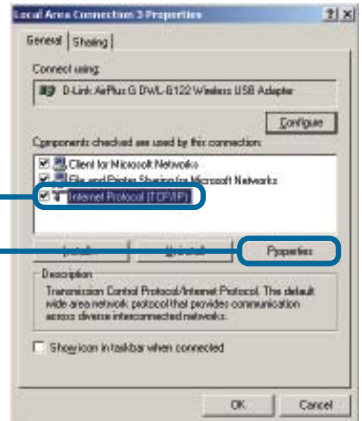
Local Area Connection 3 Properties
?|X
General | Sharing |
Connect using:
D-Link AirPlus G DWL-G122 Wireless USB Adapter
Configure
Components checked are used by this connection:
Client for Microsoft Networks
File and Printer Sharing for Microsoft Networks
Internet Protocol (TCP/IP)
Install... Uninstall Properties
Description
Transmission Control Protocol/Internet Protocol. The default wide area network protocol that provides communication across diverse interconnected networks.
Show icon in taskbar when connected
OK Cancel